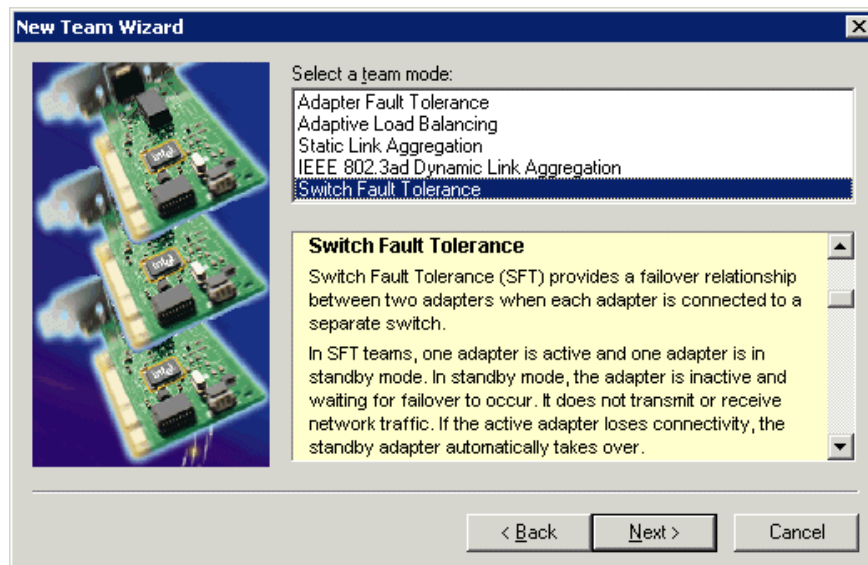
New Team Wizard

Select a team mode:

Adapter Fault Tolerance
Adaptive Load Balancing
Static Link Aggregation
IEEE 802.3ad Dynamic Link Aggregation
Switch Fault Tolerance

Switch Fault Tolerance

Switch Fault Tolerance (SFT) provides a failover relationship between two adapters when each adapter is connected to a separate switch.

In SFT teams, one adapter is active and one adapter is in standby mode. In standby mode, the adapter is inactive and waiting for failover to occur. It does not transmit or receive network traffic. If the active adapter loses connectivity, the standby adapter automatically takes over.

< Back | Next > | Cancel